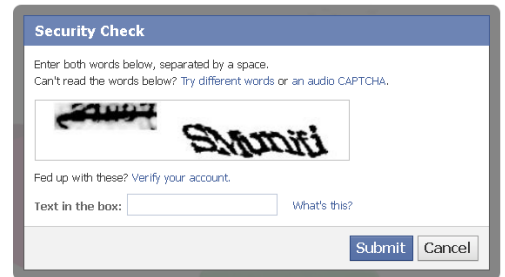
Security Check

Enter both words below, separated by a space.
Can't read the words below? Try different words or an audio CAPTCHA.

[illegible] Shmnifi

Fed up with these? Verify your account.

Text in the box: What's this?

Submit Cancel